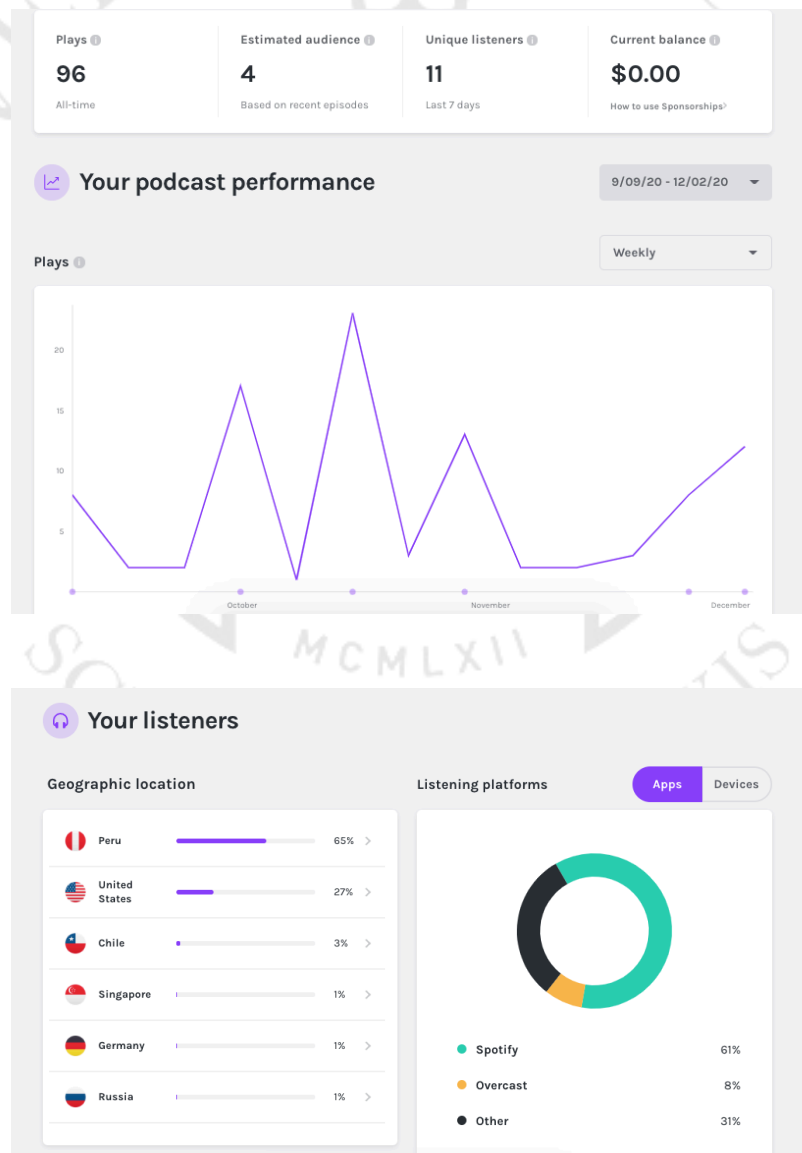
Plays
96
All-time

Estimated audience
4
Based on recent episodes

Unique listeners
11
Last 7 days

Current balance
$0.00
How to use Sponsorships>

Your podcast performance

9/09/20 - 12/02/20

Plays

Weekly

20
15
10
5

October
November
December

MCMLXII

Your listeners

Geographic location

| | |
|---|---|
| Peru | 65% |
| United States | 27% |
| Chile | 3% |
| Singapore | 1% |
| Germany | 1% |
| Russia | 1% |

Listening platforms

Apps
Devices

| | |
|---|---|
| Spotify | 61% |
| Overcast | 8% |
| Other | 31% |